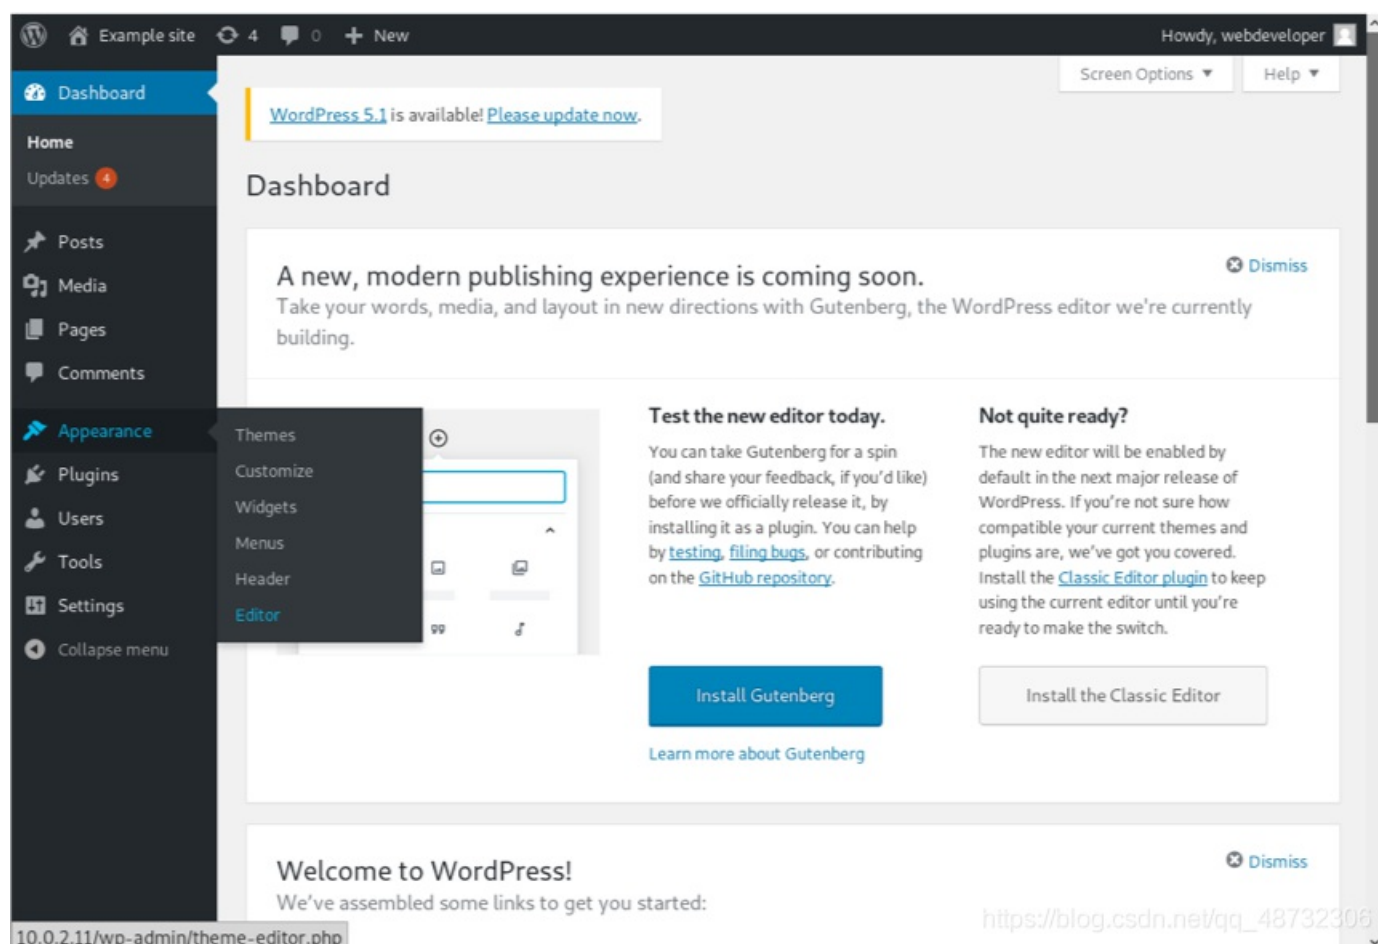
Example site 4 0 New Howdy, webdeveloper

Dashboard

Home
Updates 4

Posts
Media
Pages
Comments

Appearance
Plugins
Users
Tools
Settings
Collapse menu

Themes
Customize
Widgets
Menus
Header
Editor

Screen Options ▼ Help ▼

WordPress 5.1 is available! Please update now.

Dashboard

Dismiss

A new, modern publishing experience is coming soon.

Take your words, media, and layout in new directions with Gutenberg, the WordPress editor we're currently building.

Test the new editor today.

You can take Gutenberg for a spin (and share your feedback, if you'd like) before we officially release it, by installing it as a plugin. You can help by testing, filing bugs, or contributing on the GitHub repository.

Install Gutenberg

Learn more about Gutenberg

Not quite ready?

The new editor will be enabled by default in the next major release of WordPress. If you're not sure how compatible your current themes and plugins are, we've got you covered. Install the Classic Editor plugin to keep using the current editor until you're ready to make the switch.

Install the Classic Editor

Dismiss

Welcome to WordPress!

We've assembled some links to get you started:

10.0.2.11/wp-admin/theme-editor.php

https://blog.csdn.net/qq_48732306